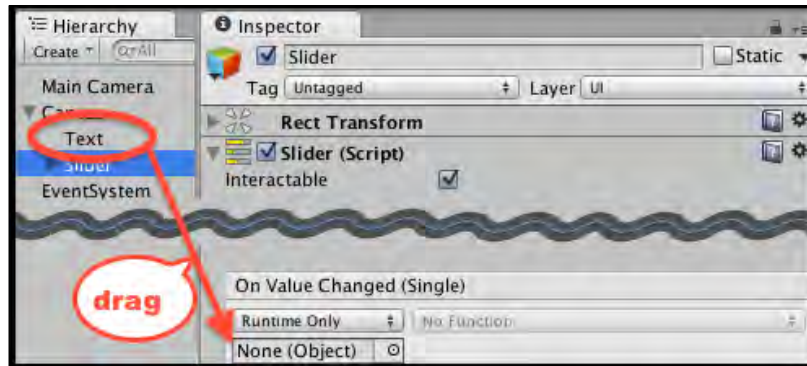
Hierarchy
Create ▾ Q▾All
Main Camera
▼ Can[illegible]
Text
▶ Slider
EventSystem

Inspector
Slider
Static ▾
Tag Untagged
Layer UI
Rect Transform
Slider (Script)
Interactable

drag

On Value Changed (Single)
Runtime Only
No Function
None (Object)